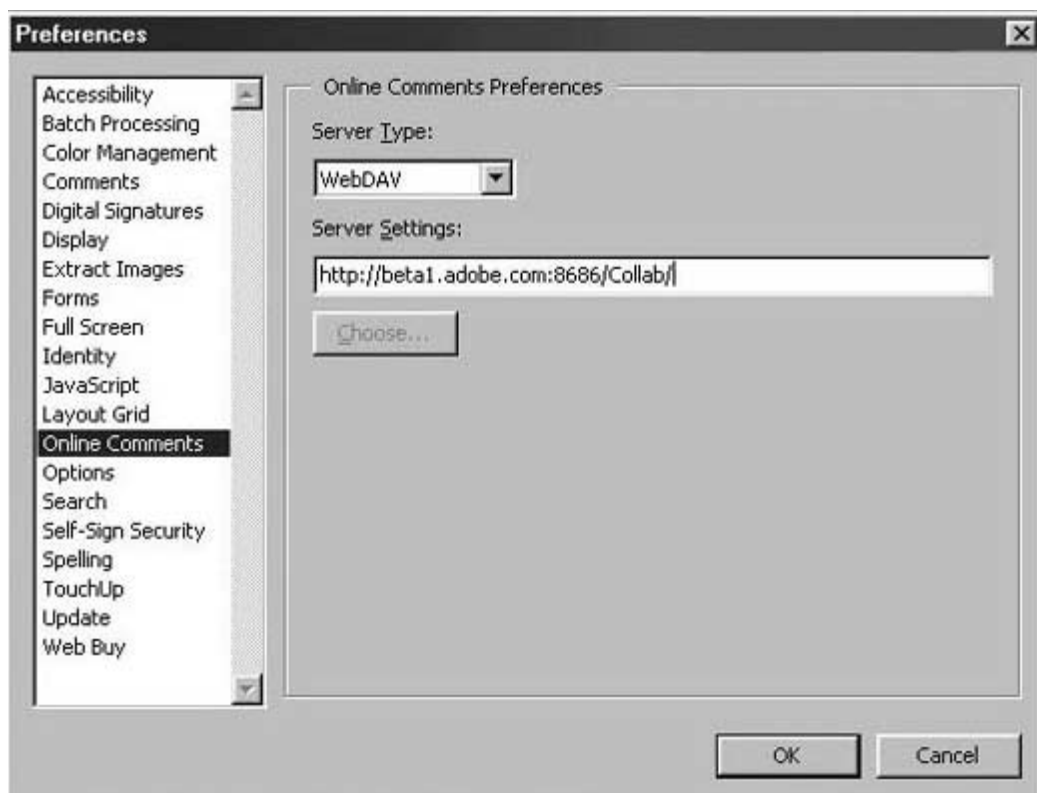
Preferences

Accessibility
Batch Processing
Color Management
Comments
Digital Signatures
Display
Extract Images
Forms
Full Screen
Identity
JavaScript
Layout Grid
Online Comments
Options
Search
Self-Sign Security
Spelling
TouchUp
Update
Web Buy

Online Comments Preferences

Server Type:

WebDAV

Server Settings:

http://beta1.adobe.com:8686/Collab/

Choose...

OK

Cancel